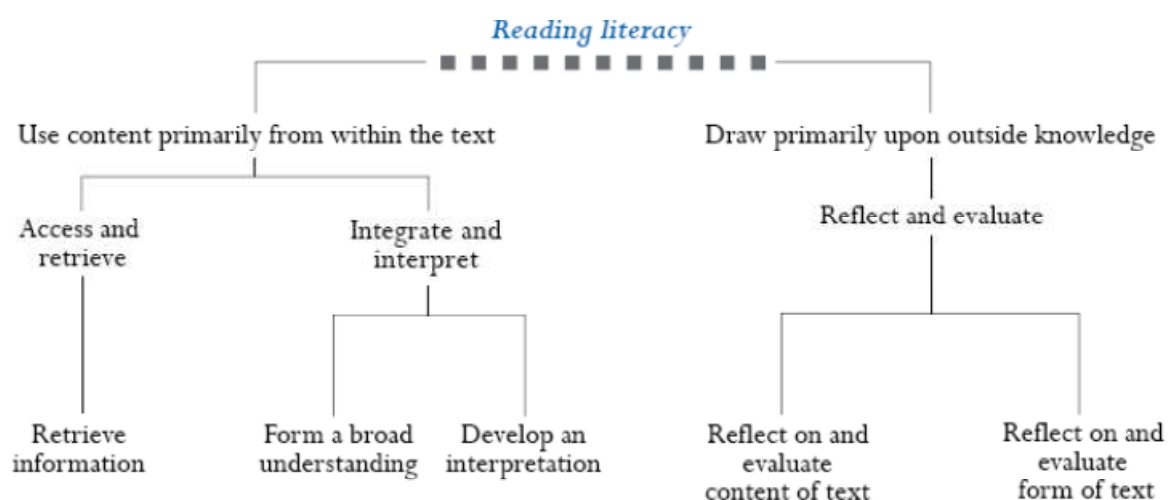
Reading literacy

Use content primarily from within the text

Draw primarily upon outside knowledge

Access and retrieve

Integrate and interpret

Reflect and evaluate

Retrieve information

Form a broad understanding

Develop an interpretation

Reflect on and evaluate content of text

Reflect on and evaluate form of text